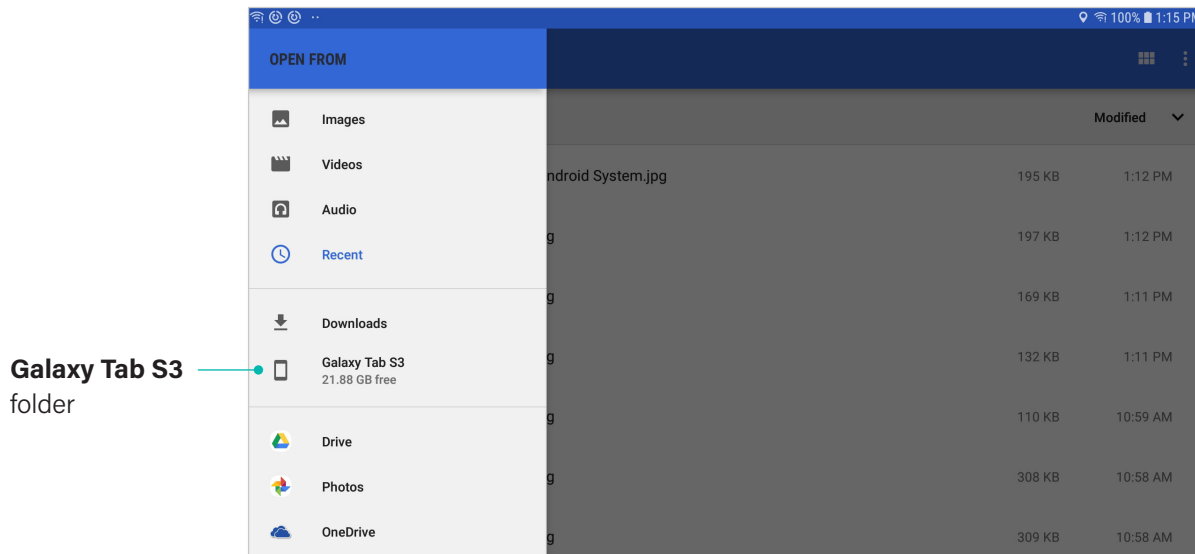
Galaxy Tab S3 folder

100% 1:15 PM

OPEN FROM

Images

Videos

Audio

Recent

Downloads

Galaxy Tab S3
21.88 GB free

Drive

Photos

OneDrive

Modified

ndroid System.jpg 195 KB 1:12 PM

g 197 KB 1:12 PM

g 169 KB 1:11 PM

g 132 KB 1:11 PM

g 110 KB 10:59 AM

g 308 KB 10:58 AM

g 309 KB 10:58 AM